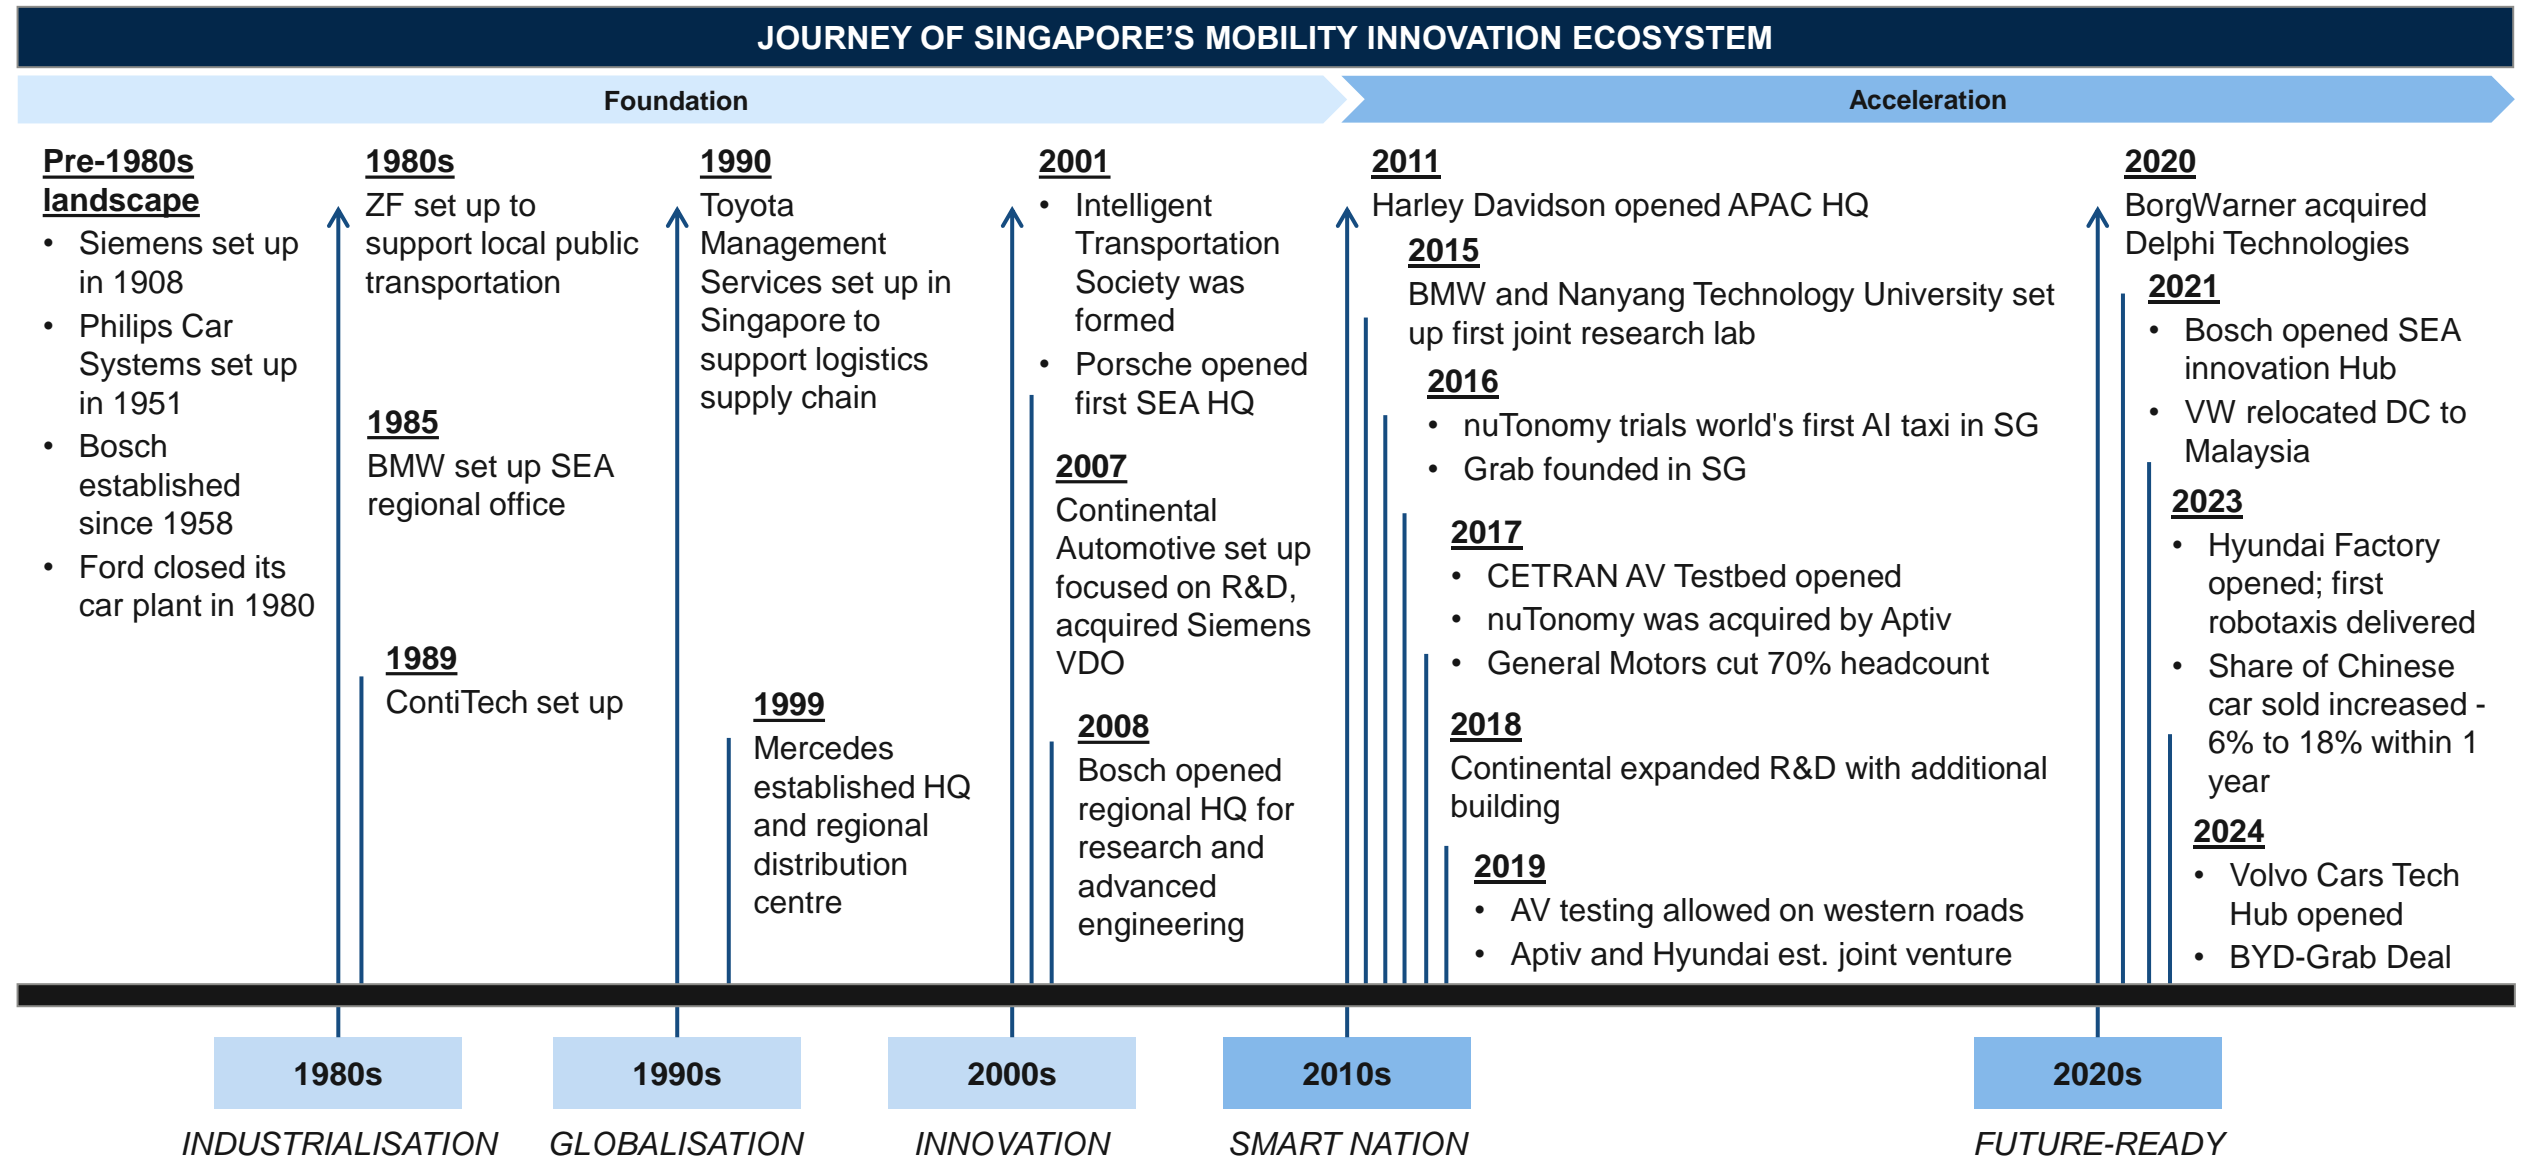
JOURNEY OF SINGAPORE'S MOBILITY INNOVATION ECOSYSTEM

Foundation

Acceleration

Pre-1980s landscape
- Siemens set up in 1908
- Philips Car Systems set up in 1951
- Bosch established since 1958
- Ford closed its car plant in 1980

1980s
ZF set up to support local public transportation

1985
BMW set up SEA regional office

1989
ContiTech set up

1990
Toyota Management Services set up in Singapore to support logistics supply chain

1999
Mercedes established HQ and regional distribution centre

2001
- Intelligent Transportation Society was formed
- Porsche opened first SEA HQ

2007
Continental Automotive set up focused on R&D, acquired Siemens VDO

2008
Bosch opened regional HQ for research and advanced engineering

2011
Harley Davidson opened APAC HQ

2015
BMW and Nanyang Technology University set up first joint research lab

2016
- nuTonomy trials world's first AI taxi in SG
- Grab founded in SG

2017
- CETRAN AV Testbed opened
- nuTonomy was acquired by Aptiv
- General Motors cut 70% headcount

2018
Continental expanded R&D with additional building

2019
- AV testing allowed on western roads
- Aptiv and Hyundai est. joint venture

2020
BorgWarner acquired Delphi Technologies

2021
- Bosch opened SEA innovation Hub
- VW relocated DC to Malaysia

2023
- Hyundai Factory opened; first robotaxis delivered
- Share of Chinese car sold increased - 6% to 18% within 1 year

2024
- Volvo Cars Tech Hub opened
- BYD-Grab Deal

1980s
INDUSTRIALISATION

1990s
GLOBALISATION

2000s
INNOVATION

2010s
SMART NATION

2020s
FUTURE-READY